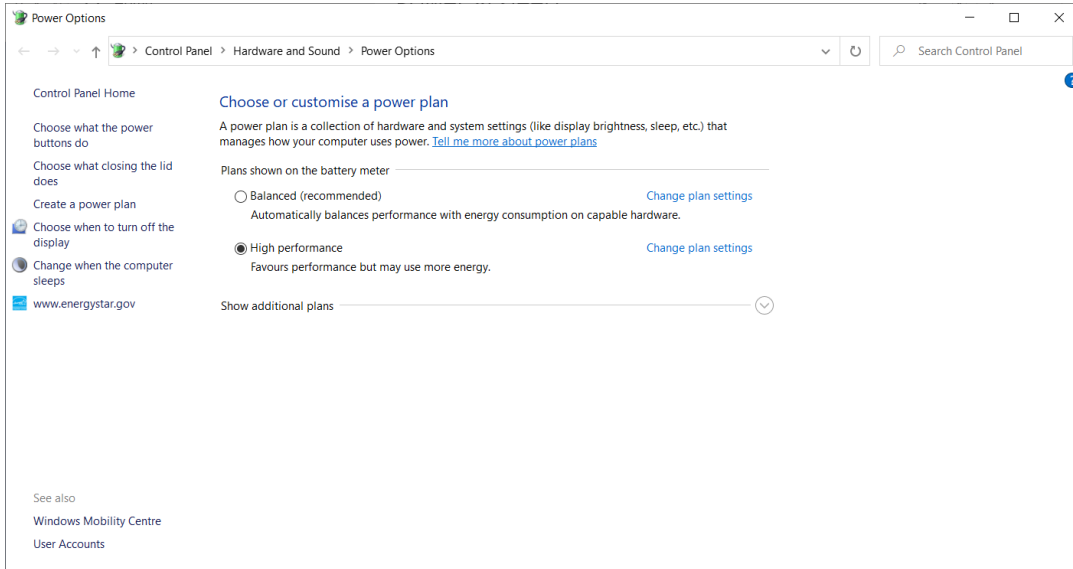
Power Options

Control Panel > Hardware and Sound > Power Options

Search Control Panel

Control Panel Home

Choose what the power buttons do

Choose what closing the lid does

Create a power plan

Choose when to turn off the display

Change when the computer sleeps

www.energystar.gov

Choose or customise a power plan

A power plan is a collection of hardware and system settings (like display brightness, sleep, etc.) that manages how your computer uses power. Tell me more about power plans

Plans shown on the battery meter

Balanced (recommended)

Change plan settings

Automatically balances performance with energy consumption on capable hardware.

High performance

Change plan settings

Favours performance but may use more energy.

Show additional plans

See also

Windows Mobility Centre

User Accounts